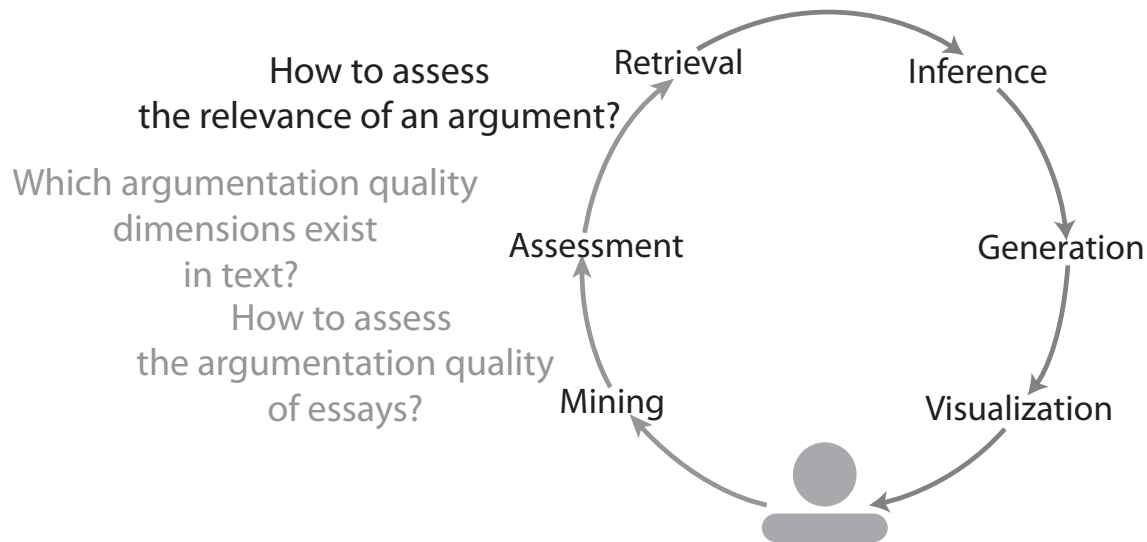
How to assess the relevance of an argument?

Which argumentation quality dimensions exist in text?

How to assess the argumentation quality of essays?

Retrieval

Inference

Generation

Visualization

Mining

Assessment